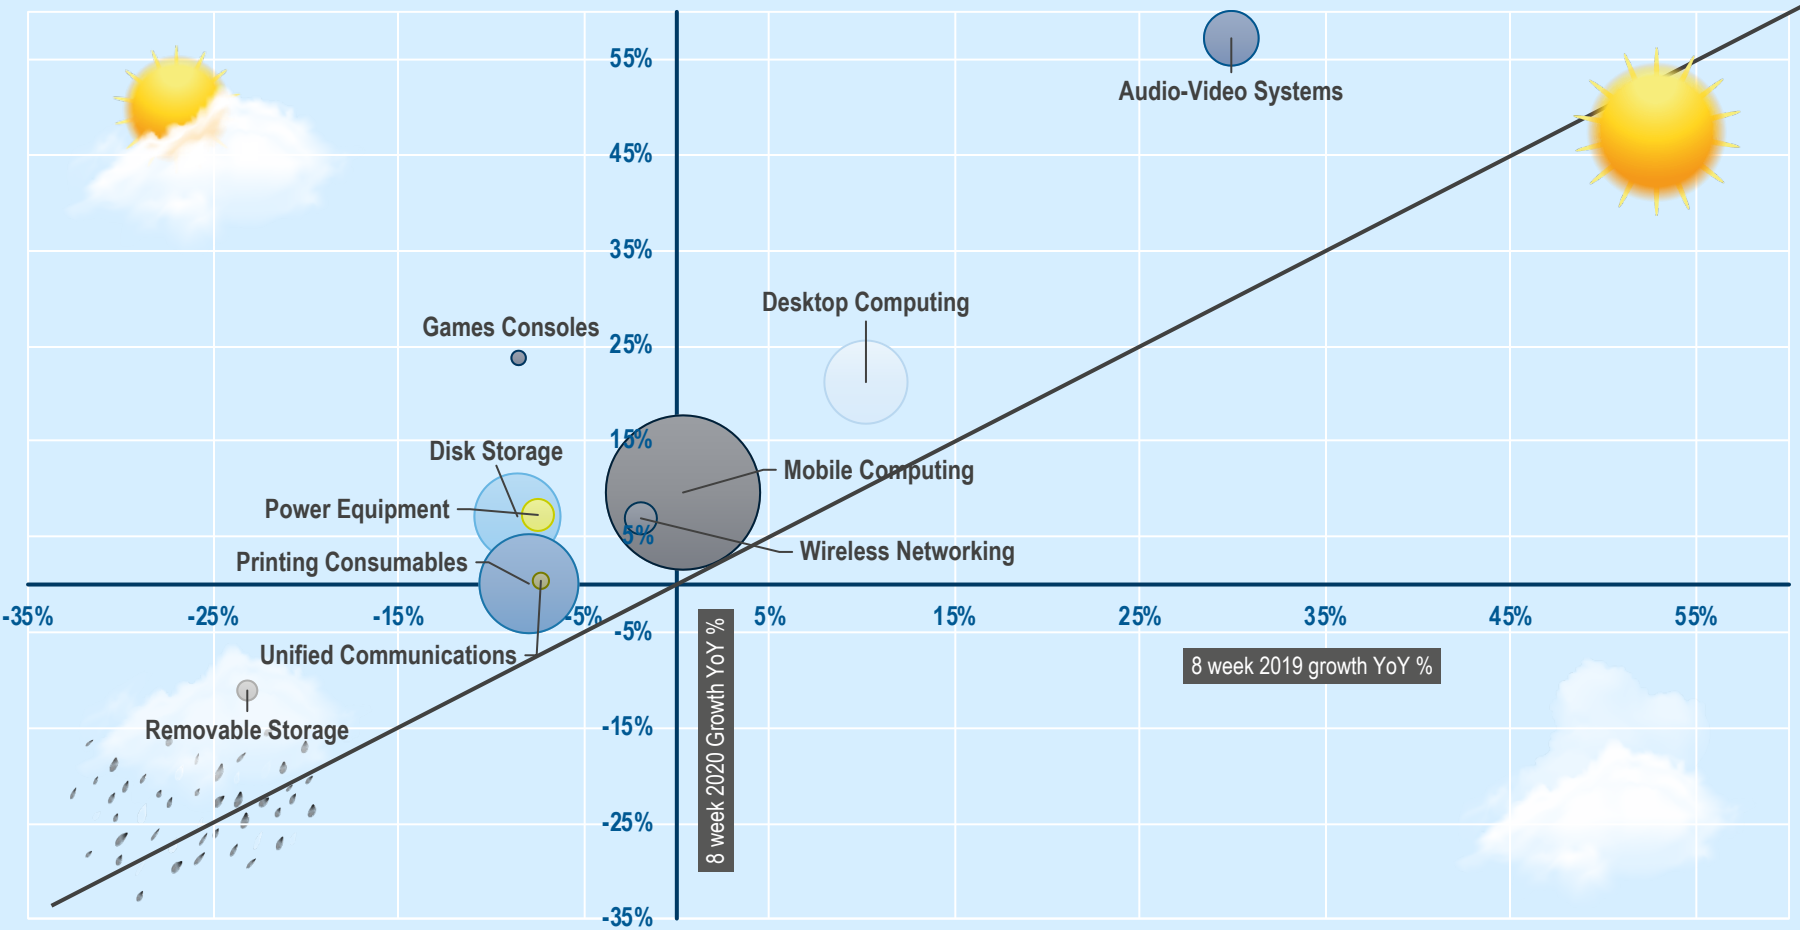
55%
45%
35%
25%
15%
5%
-5%
-15%
-25%
-35%

-35%
-25%
-15%
-5%
5%
15%
25%
35%
45%
55%

Audio-Video Systems
Desktop Computing
Games Consoles
Disk Storage
Power Equipment
Mobile Computing
Wireless Networking
Printing Consumables
Unified Communications
Removable Storage

8 week 2019 growth YoY %
8 week 2020 Growth YoY %